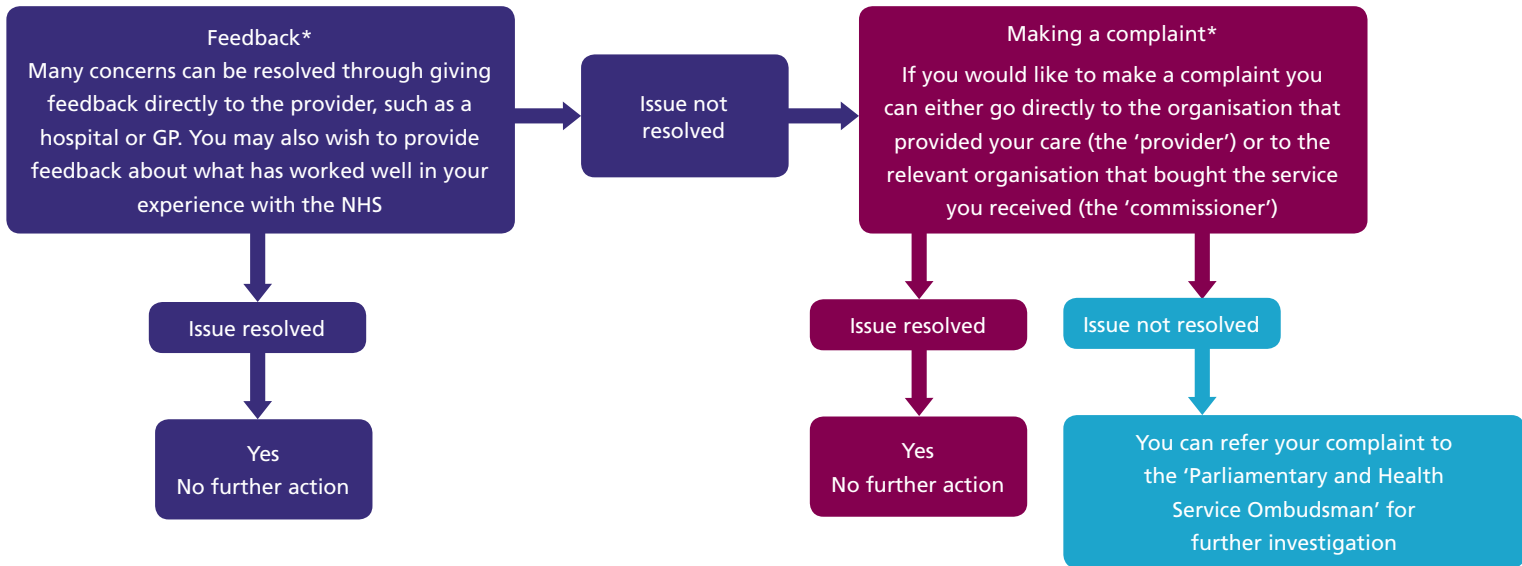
Feedback*
Many concerns can be resolved through giving feedback directly to the provider, such as a hospital or GP. You may also wish to provide feedback about what has worked well in your experience with the NHS

Issue not resolved

Making a complaint*
If you would like to make a complaint you can either go directly to the organisation that provided your care (the 'provider') or to the relevant organisation that bought the service you received (the 'commissioner')

Issue resolved

Yes
No further action

Issue resolved

Issue not resolved

Yes
No further action

You can refer your complaint to the 'Parliamentary and Health Service Ombudsman' for further investigation